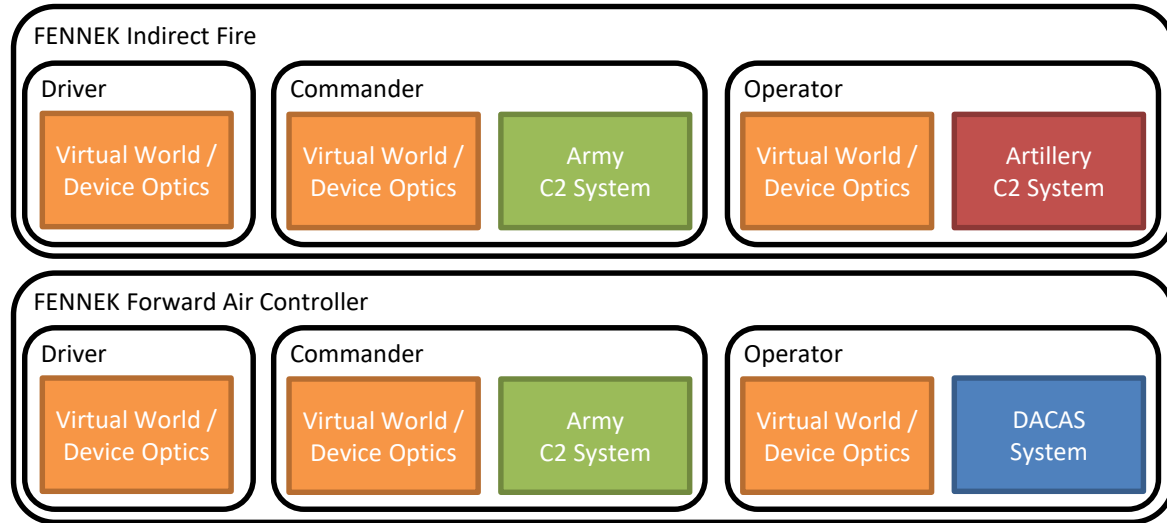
FENNEK Indirect Fire

Driver

Virtual World / Device Optics

Commander

Virtual World / Device Optics

Army C2 System

Operator

Virtual World / Device Optics

Artillery C2 System

FENNEK Forward Air Controller

Driver

Virtual World / Device Optics

Commander

Virtual World / Device Optics

Army C2 System

Operator

Virtual World / Device Optics

DACAS System